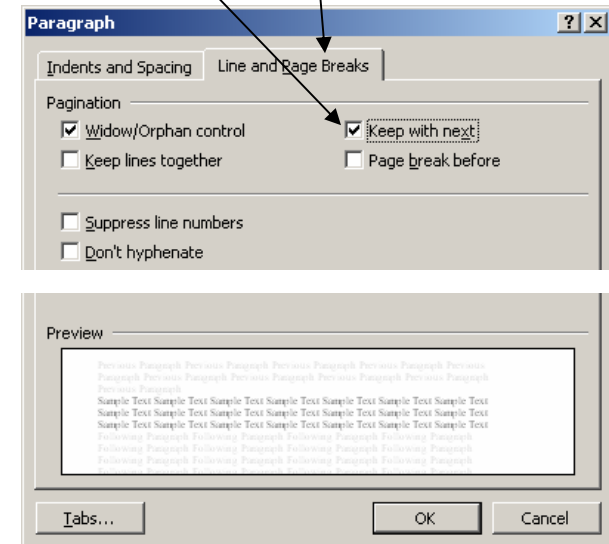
Paragraph

? X

Indents and Spacing

Line and Page Breaks

Pagination

Widow/Orphan control

Keep with next

Keep lines together

Page break before

Suppress line numbers

Don't hyphenate

Preview

Previous Paragraph Previous Paragraph Previous Paragraph Previous Paragraph Previous Paragraph Previous Paragraph Previous Paragraph Previous Paragraph Previous Paragraph Previous Paragraph Previous Paragraph

Sample Text Sample Text Sample Text Sample Text Sample Text Sample Text Sample Text Sample Text Sample Text Sample Text Sample Text Sample Text Sample Text Sample Text Sample Text Sample Text Sample Text Sample Text Sample Text Sample Text Sample Text Sample Text Sample Text Sample Text

Following Paragraph Following Paragraph Following Paragraph Following Paragraph Following Paragraph Following Paragraph Following Paragraph Following Paragraph Following Paragraph Following Paragraph Following Paragraph Following Paragraph Following Paragraph Following Paragraph Following Paragraph

Tabs...

OK

Cancel